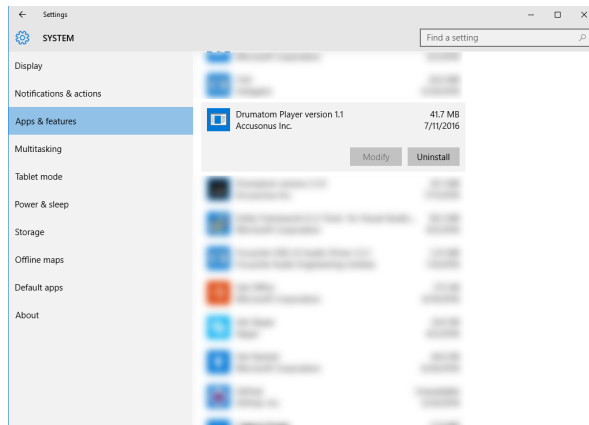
Settings

SYSTEM

Find a setting

Display

Notifications & actions

Apps & features

Multitasking

Tablet mode

Power & sleep

Storage

Offline maps

Default apps

About

Drumatom Player version 1.1
Accusonus Inc.
41.7 MB
7/11/2016

Modify
Uninstall